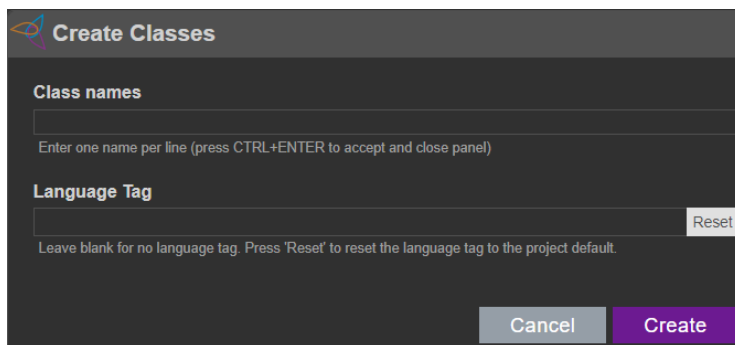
Create Classes

Class names

Enter one name per line (press CTRL+ENTER to accept and close panel)

Language Tag

Reset

Leave blank for no language tag. Press 'Reset' to reset the language tag to the project default.

Cancel Create